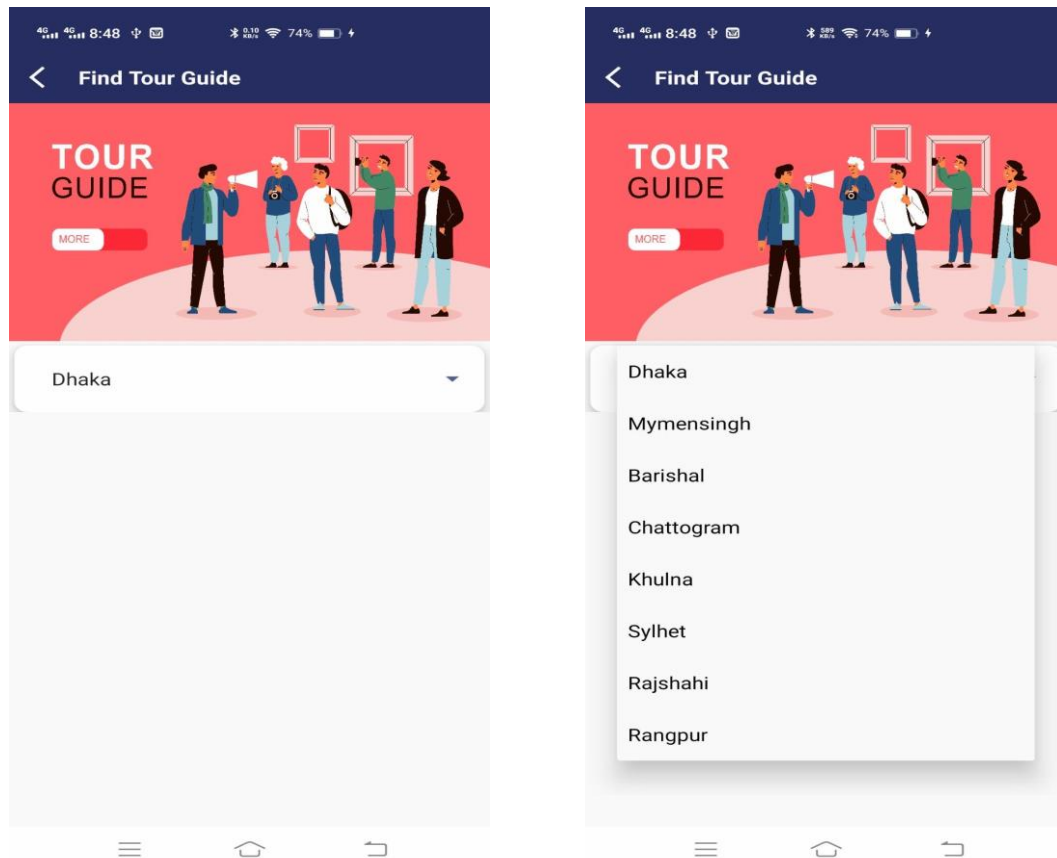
4G 4G 8:48 0.10 KB/s 74%

Find Tour Guide

TOUR GUIDE

MORE

Dhaka

4G 4G 8:48 589 KB/s 74%

Find Tour Guide

TOUR GUIDE

MORE

Dhaka

Mymensingh

Barishal

Chattogram

Khulna

Sylhet

Rajshahi

Rangpur